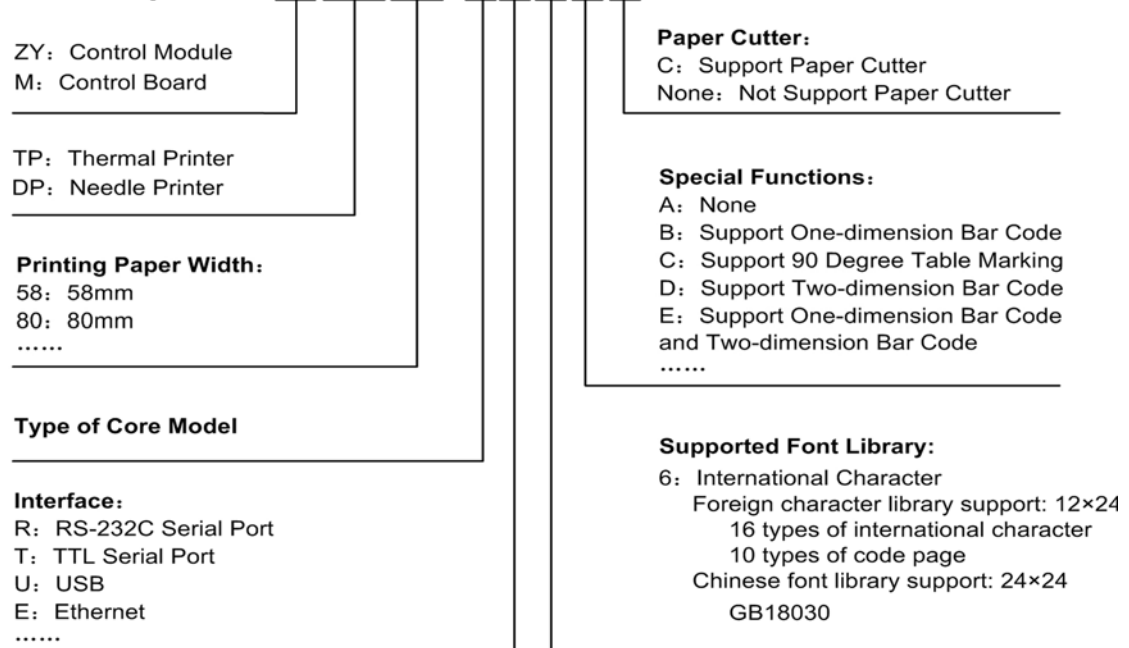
ZY：Control Module
M：Control Board

TP：Thermal Printer
DP：Needle Printer

Printing Paper Width：
58：58mm
80：80mm
……

Type of Core Model

Interface：
R：RS-232C Serial Port
T：TTL Serial Port
U：USB
E：Ethernet
……

Paper Cutter：
C：Support Paper Cutter
None：Not Support Paper Cutter

Special Functions：
A：None
B：Support One-dimension Bar Code
C：Support 90 Degree Table Marking
D：Support Two-dimension Bar Code
E：Support One-dimension Bar Code and Two-dimension Bar Code
……

Supported Font Library:
6：International Character
Foreign character library support: 12×24
16 types of international character
10 types of code page
Chinese font library support: 24×24
GB18030